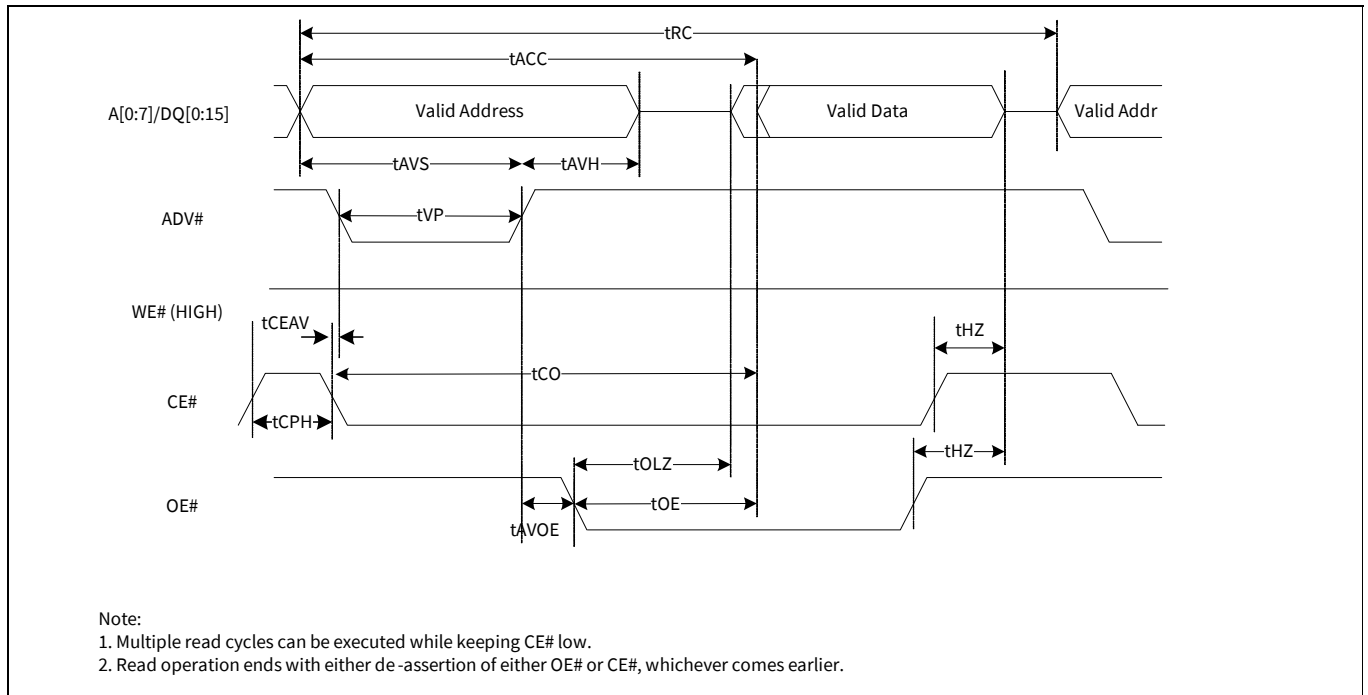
tRC

tACC

A[0:7]/DQ[0:15]

Valid Address

Valid Data

Valid Addr

tAVS

tAVH

ADV#

tVP

WE# (HIGH)

tCEAV

tHZ

CE#

tCO

tCPH

tOLZ

tHZ

OE#

tOE

tAVOE

Note:
1. Multiple read cycles can be executed while keeping CE# low.
2. Read operation ends with either de-assertion of either OE# or CE#, whichever comes earlier.